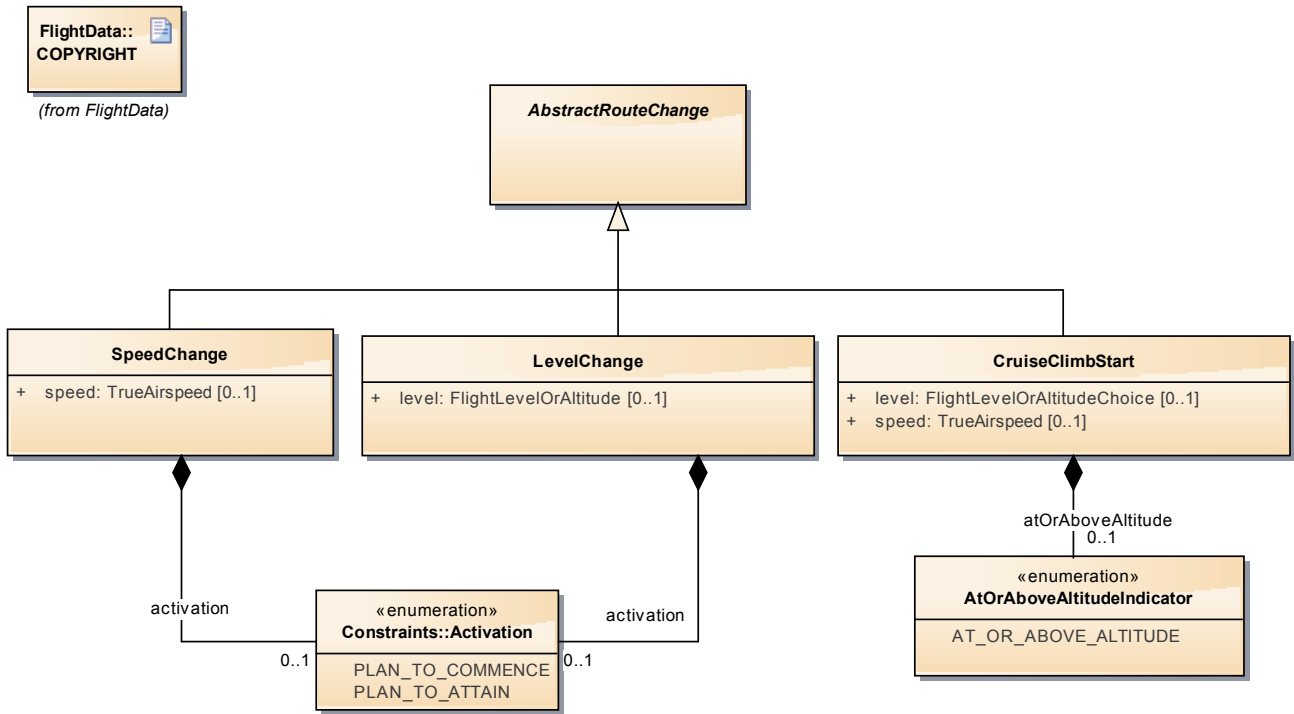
FlightData::
COPYRIGHT

(from FlightData)

AbstractRouteChange

SpeedChange

+ speed: TrueAirspeed [0..1]

LevelChange

+ level: FlightLevelOrAltitude [0..1]

CruiseClimbStart

+ level: FlightLevelOrAltitudeChoice [0..1]
+ speed: TrueAirspeed [0..1]

atOrAboveAltitude
0..1

«enumeration»
AtOrAboveAltitudeIndicator

AT_OR_ABOVE_ALTITUDE

activation

0..1

«enumeration»
Constraints::Activation

PLAN_TO_COMMENCE
PLAN_TO_ATTAIN

0..1

activation